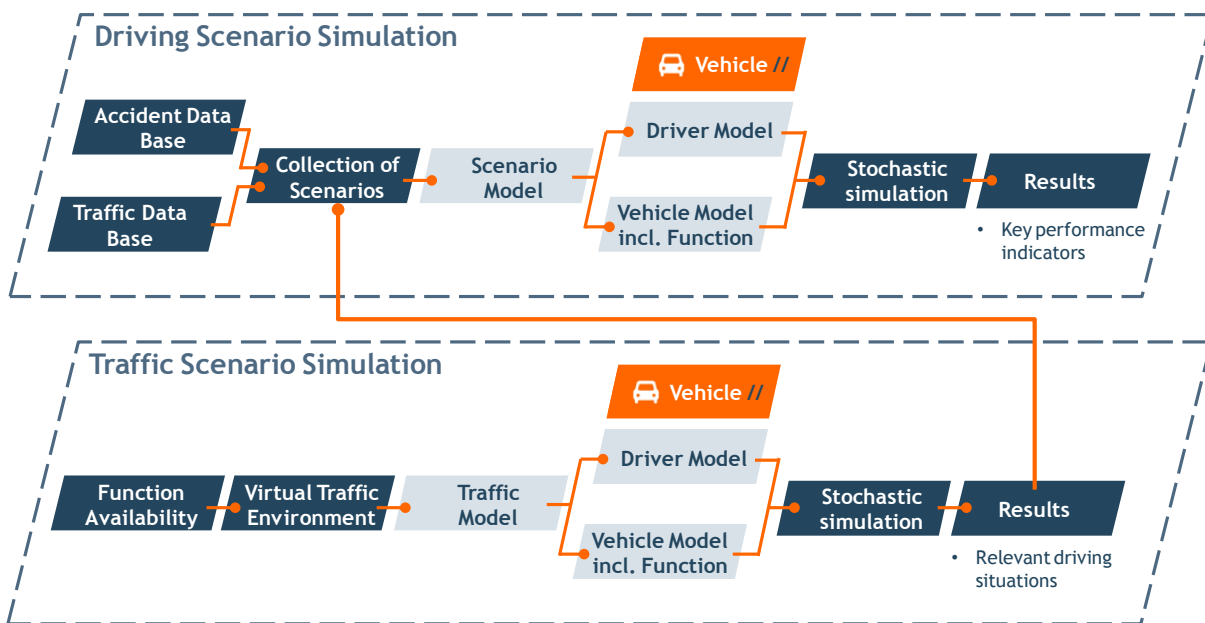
Driving Scenario Simulation

Vehicle //

Accident Data Base

Traffic Data Base

Collection of Scenarios

Scenario Model

Driver Model

Vehicle Model incl. Function

Stochastic simulation

Results

• Key performance indicators

Traffic Scenario Simulation

Vehicle //

Function Availability

Virtual Traffic Environment

Traffic Model

Driver Model

Vehicle Model incl. Function

Stochastic simulation

Results

• Relevant driving situations